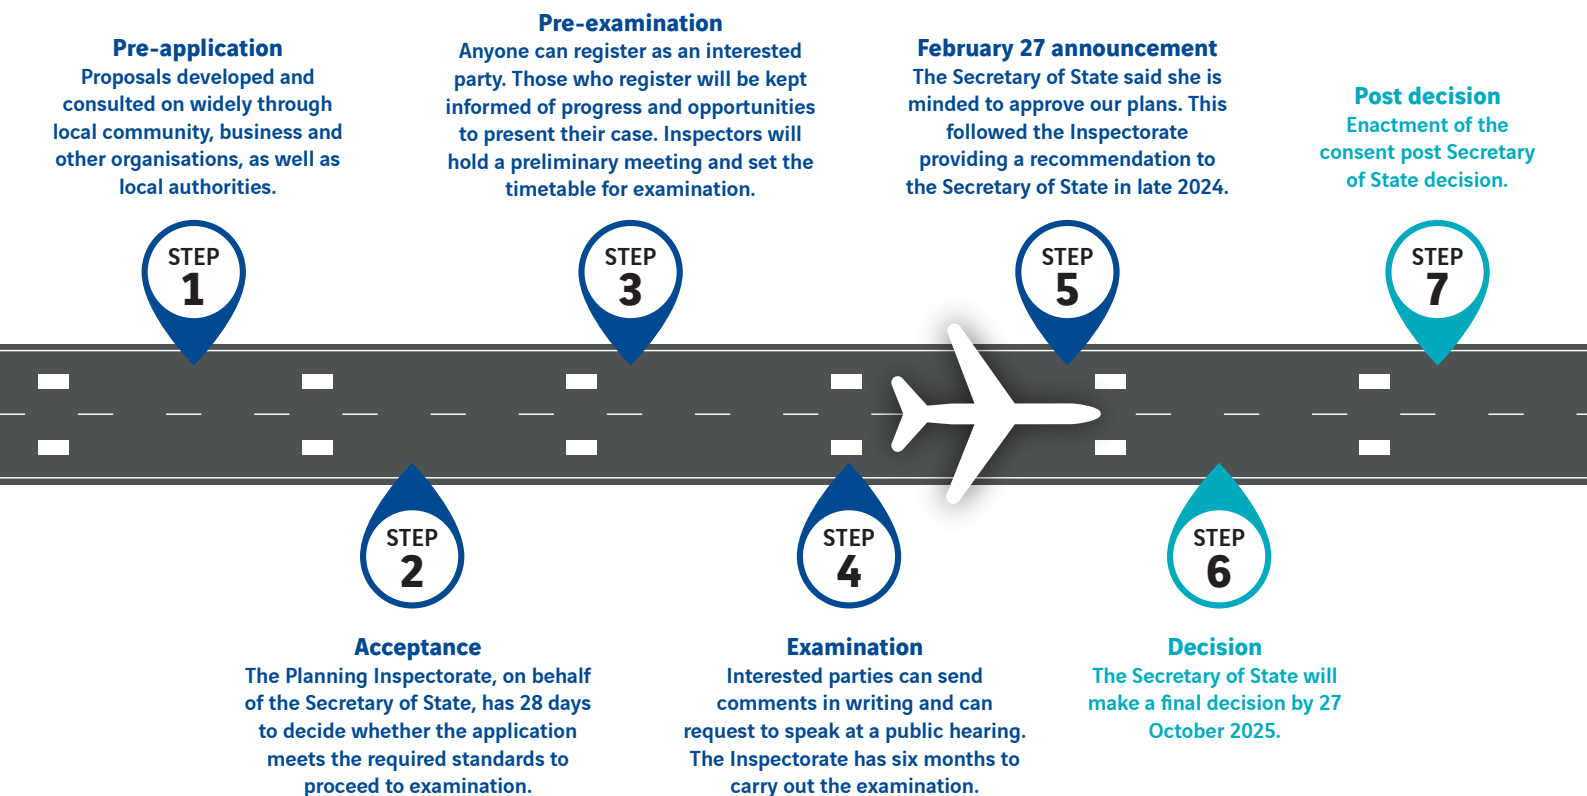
Pre-application
Proposals developed and consulted on widely through local community, business and other organisations, as well as local authorities.

STEP 1

Pre-examination
Anyone can register as an interested party. Those who register will be kept informed of progress and opportunities to present their case. Inspectors will hold a preliminary meeting and set the timetable for examination.

STEP 3

February 27 announcement
The Secretary of State said she is minded to approve our plans. This followed the Inspectorate providing a recommendation to the Secretary of State in late 2024.

STEP 5

Post decision
Enactment of the consent post Secretary of State decision.

STEP 7

STEP 2

Acceptance
The Planning Inspectorate, on behalf of the Secretary of State, has 28 days to decide whether the application meets the required standards to proceed to examination.

STEP 4

Examination
Interested parties can send comments in writing and can request to speak at a public hearing. The Inspectorate has six months to carry out the examination.

STEP 6

Decision
The Secretary of State will make a final decision by 27 October 2025.